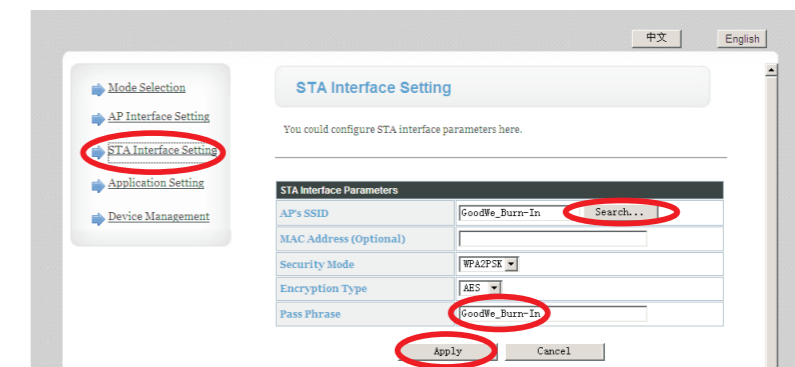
中文 English

Mode Selection
AP Interface Setting
STA Interface Setting
Application Setting
Device Management

STA Interface Setting

You could configure STA interface parameters here.

| STA Interface Parameters | |
|---|---|
| AP's SSID | GoodWe_Burn-In Search... |
| MAC Address (Optional) | |
| Security Mode | WPA2PSK |
| Encryption Type | AES |
| Pass Phrase | GoodWe_Burn-In |

Apply Cancel